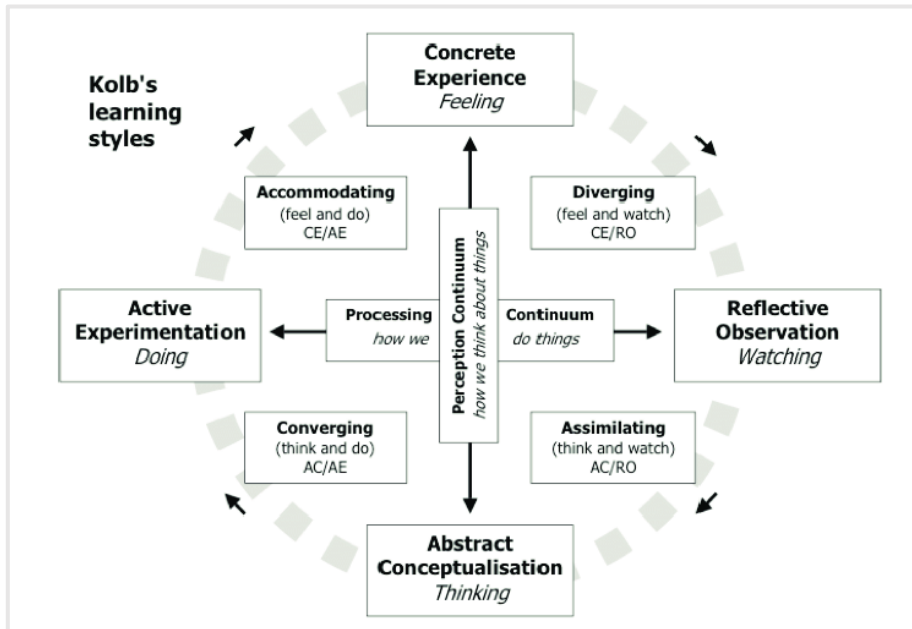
Kolb's learning styles

Concrete Experience
*Feeling*

Accommodating
(feel and do)
CE/AE

Diverging
(feel and watch)
CE/RO

Active Experimentation
*Doing*

Processing
*how we*

Perception Continuum
*how we think about things*

Continuum
*do things*

Reflective Observation
*Watching*

Converging
(think and do)
AC/AE

Assimilating
(think and watch)
AC/RO

Abstract Conceptualisation
*Thinking*